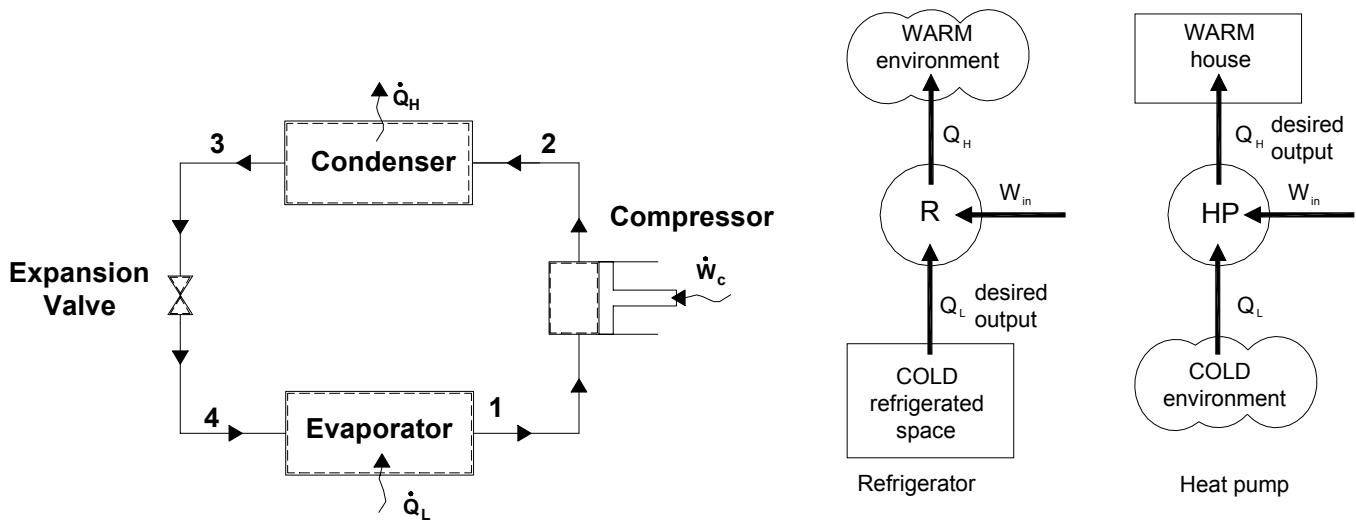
$\dot{Q}_H$

3

Condenser

2

Compressor

Expansion Valve

$\dot{W}_c$

4

Evaporator

1

$\dot{Q}_L$

WARM environment

$Q_H$

R

$W_{in}$

$Q_L$ desired output

COLD refrigerated space

Refrigerator

WARM house

$Q_H$ desired output

HP

$W_{in}$

$Q_L$

COLD environment

Heat pump